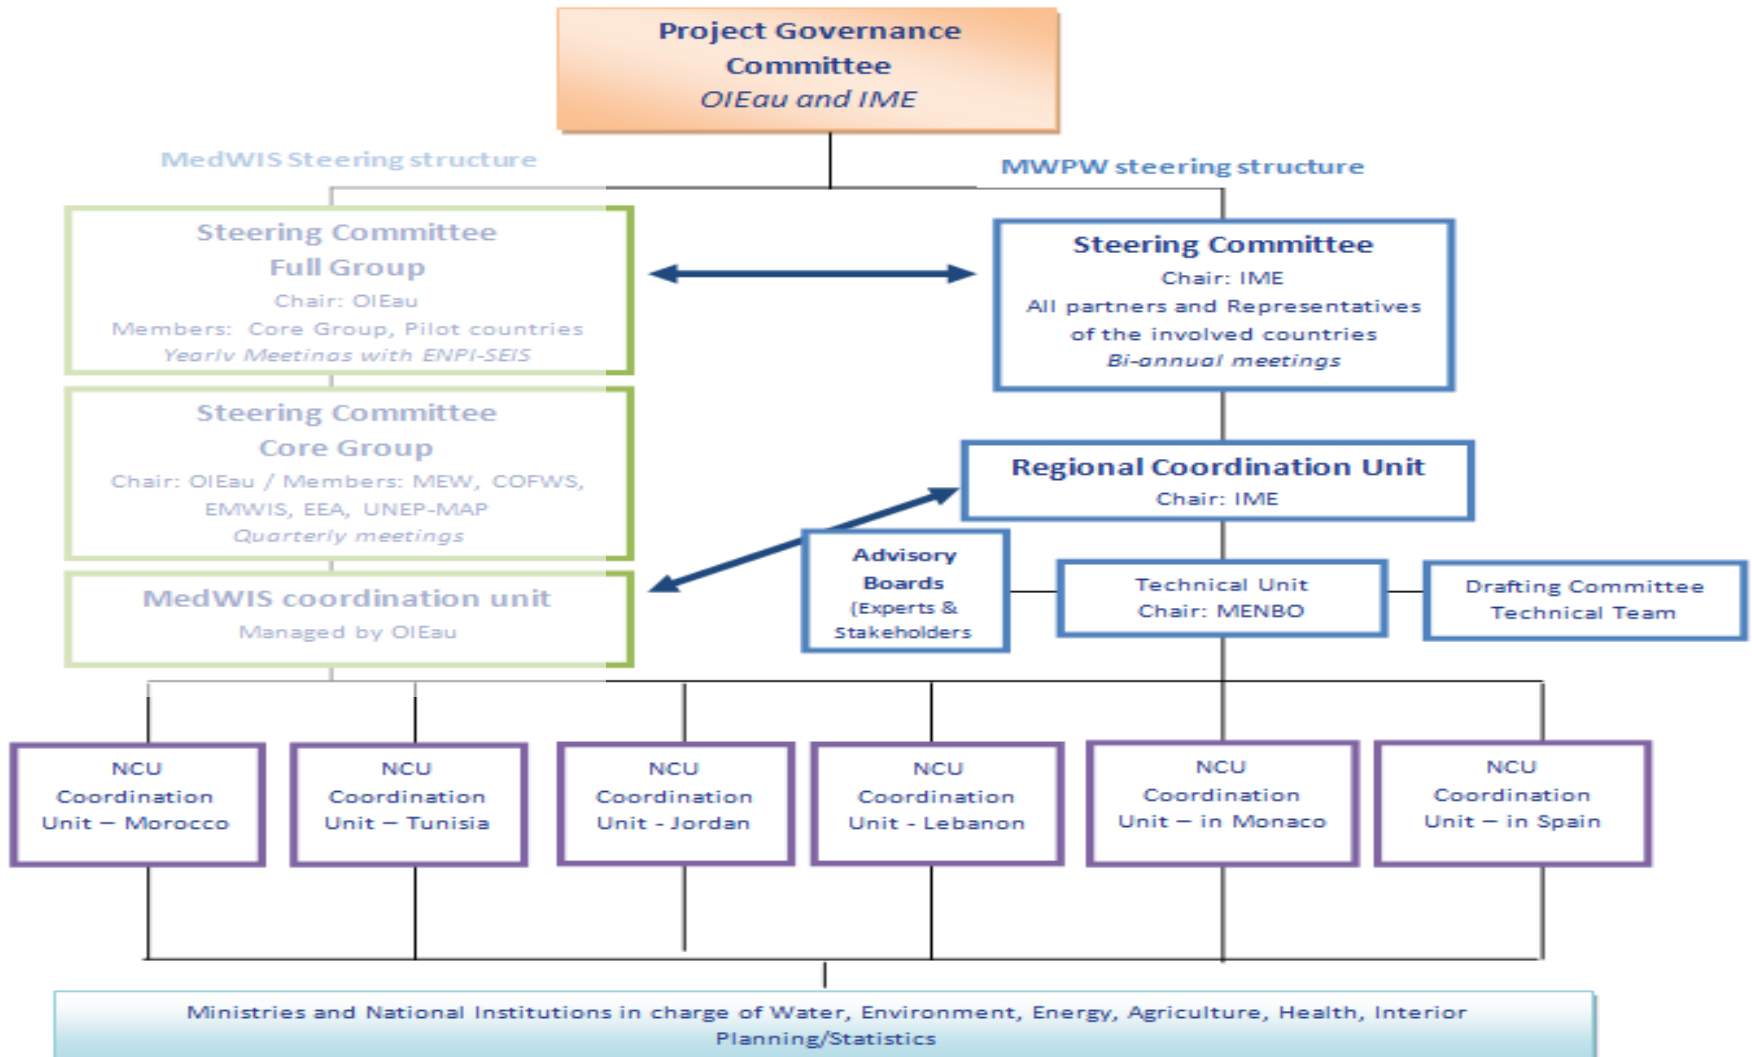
Project Governance Committee
OIEau and IME

MedWIS Steering structure

MWPW steering structure

Steering Committee
Full Group
Chair: OIEau
Members: Core Group, Pilot countries
Yearly Meetings with ENPI-SEIS

Steering Committee
Chair: IME
All partners and Representatives of the involved countries
Bi-annual meetings

Steering Committee
Core Group
Chair: OIEau / Members: MEW, COFWS, EMWIS, EEA, UNEP-MAP
Quarterly meetings

Regional Coordination Unit
Chair: IME

MedWIS coordination unit
Managed by OIEau

Advisory Boards (Experts & Stakeholders

Technical Unit
Chair: MENBO

Drafting Committee
Technical Team

NCU
Coordination Unit – Morocco

NCU
Coordination Unit – Tunisia

NCU
Coordination Unit - Jordan

NCU
Coordination Unit - Lebanon

NCU
Coordination Unit – in Monaco

NCU
Coordination Unit – in Spain

Ministries and National Institutions in charge of Water, Environment, Energy, Agriculture, Health, Interior Planning/Statistics